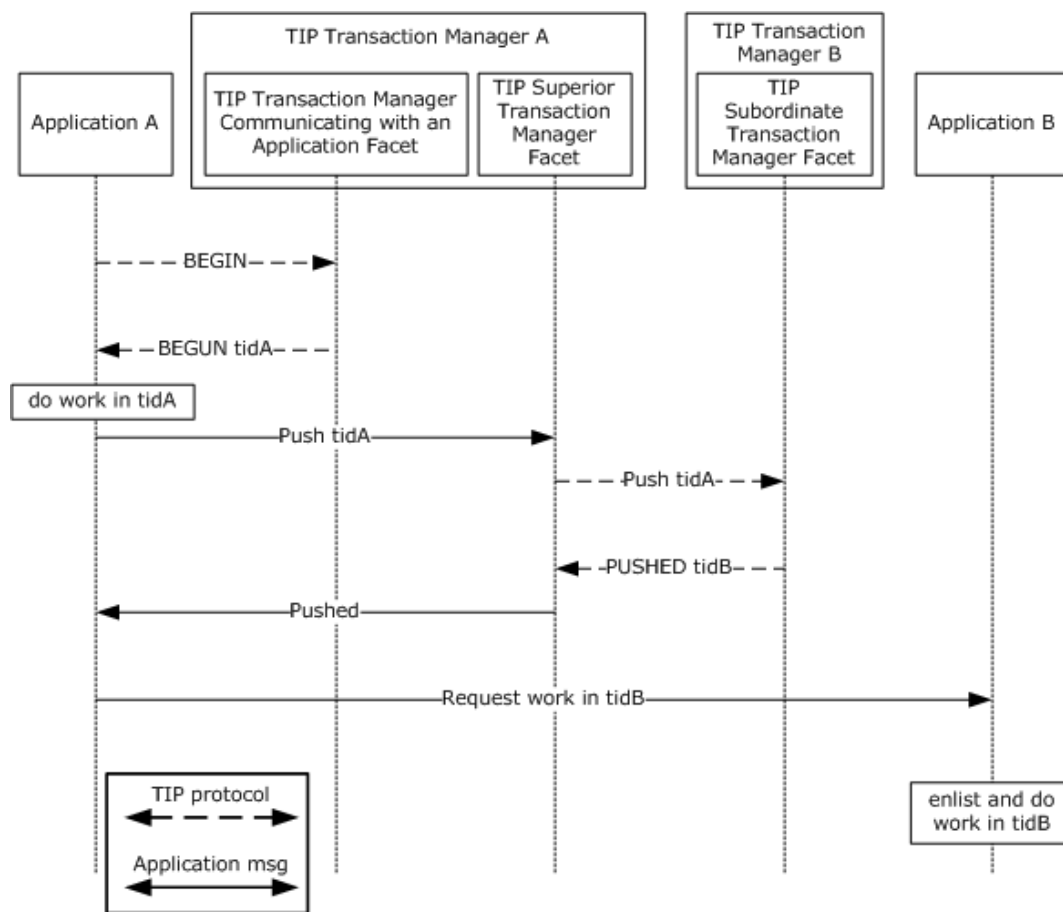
TIP Transaction Manager A

TIP Transaction Manager B

Application A

TIP Transaction Manager Communicating with an Application Facet

TIP Superior Transaction Manager Facet

TIP Subordinate Transaction Manager Facet

Application B

BEGIN

BEGUN tidA

do work in tidA

Push tidA

Push tidA

PUSHED tidB

Pushed

Request work in tidB

TIP protocol

Application msg

enlist and do work in tidB